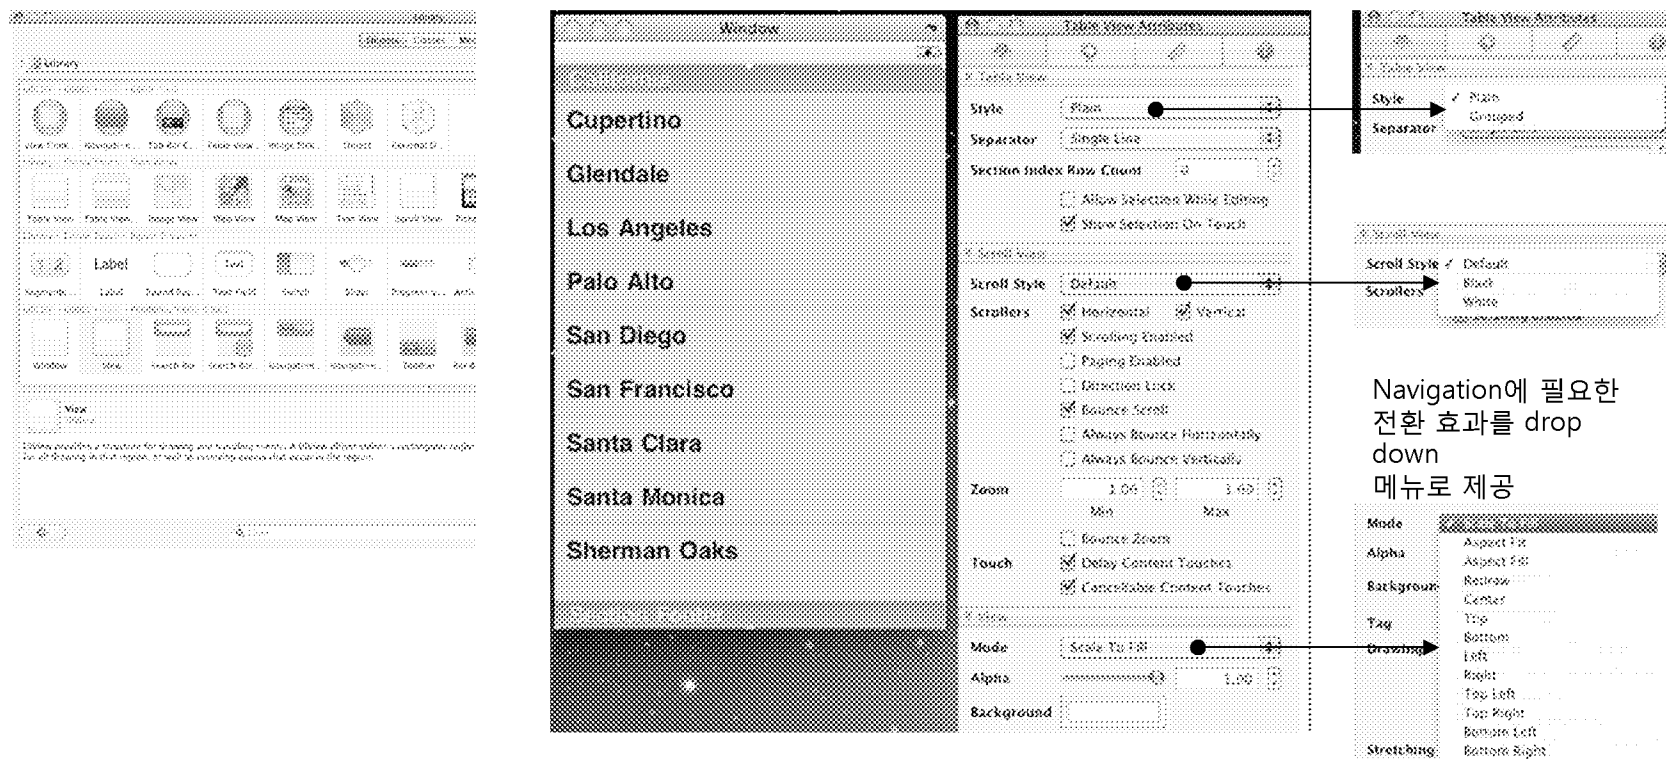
Library

Library

Label

View

Window

Cupertino
Glendale
Los Angeles
Palo Alto
San Diego
San Francisco
Santa Clara
Santa Monica
Sherman Oaks

Table View Attributes

Table View

Style Plain

Separator Single Line

Section Index Row Count 0

Allow Selection While Editing
Show Selection On Touch

Scroll View

Scroll Style Default

Scrollers Horizontal Vertical
Scrolling Enabled
Paging Enabled
Direction Lock
Bounce Scroll
Always Bounce Horizontally
Always Bounce Vertically

Zoom 1.00 1.00
Min Max

Bounce Zoom

Touch Delay Content Touches
Cancellable Content Touches

View

Mode Scale To Fill

Alpha 1.00

Background

Table View Attributes

Table View

Style ✓ Plain
Grouped

Separator

Scroll View

Scroll Style ✓ Default
Black
White

Scrollers

Navigation에 필요한 전환 효과를 drop down 메뉴로 제공

Mode
Alpha
Background
Tag
Drawing
Stretching

Aspect Fit
Aspect Fill
Redraw
Center
Top
Bottom
Left
Right
Top Left
Top Right
Bottom Left
Bottom Right